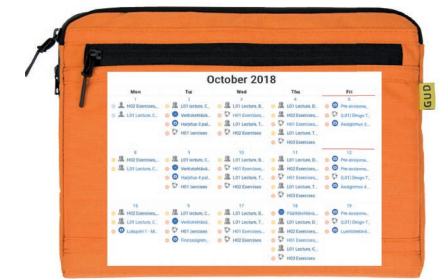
October 2018

| Mon | Tue | Wed | Thu | Fri |
|---|---|---|---|---|
| 1 HI02 Exercises... L01 Lecture, C... | 2 L01 Lecture, C... Verkkotehtävä... Harjoitus 4 pal... H01 Exercises | 3 L01 Lecture, B... H01 Exercises... L01 Lecture, T... HI02 Exercises... | 4 L01 Lecture, B... HI02 Exercises... H01 Exercises... L01 Lecture, T... H03 Exercises | 5 Pre-assessme... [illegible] Assignment 4... |
| 8 HI02 Exercises... L01 Lecture, C... | 9 L01 Lecture, C... Verkkotehtävä... Harjoitus 4 pal... H01 Exercises | 10 L01 Lecture, B... H01 Exercises... L01 Lecture, T... HI02 Exercises... | 11 L01 Lecture, B... HI02 Exercises... H01 Exercises... L01 Lecture, T... H03 Exercises | 12 Pre-assessme... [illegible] Assignment 4... |
| 15 HI02 Exercises... L01 Lecture, C... Loppukoe 1 - M... | 16 L01 Lecture, C... Verkkotehtävä... H01 Exercises... Tiivistelmä... | 17 L01 Lecture, B... H01 Exercises... L01 Lecture, T... HI02 Exercises... | 18 Palautuskerta... L01 Lecture, B... HI02 Exercises... H01 Exercises... L01 Lecture, C... H03 Exercises | 19 Pre-assessme... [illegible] Luentotehtävä... |

GUD